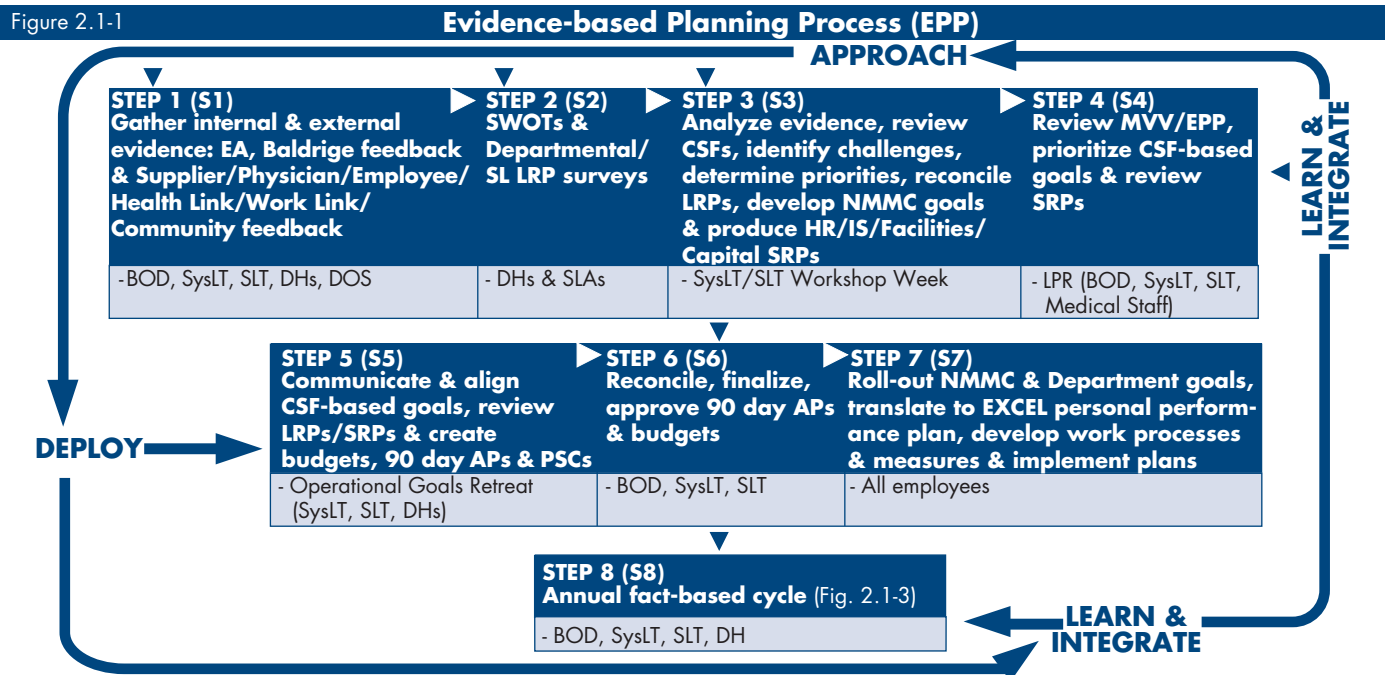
Figure 2.1-1

Evidence-based Planning Process (EPP)

APPROACH

STEP 1 (S1)
Gather internal & external evidence: EA, Baldrige feedback & Supplier/Physician/Employee/ Health Link/Work Link/ Community feedback

-BOD, SysLT, SLT, DHs, DOS

STEP 2 (S2)
SWOTs & Departmental/ SL LRP surveys

- DHs & SLAs

STEP 3 (S3)
Analyze evidence, review CSFs, identify challenges, determine priorities, reconcile LRPs, develop NMMC goals & produce HR/IS/Facilities/ Capital SRPs

- SysLT/SLT Workshop Week

STEP 4 (S4)
Review MVV/EPP, prioritize CSF-based goals & review SRPs

- LPR (BOD, SysLT, SLT, Medical Staff)

LEARN & INTEGRATE

DEPLOY

STEP 5 (S5)
Communicate & align CSF-based goals, review LRPs/SRPs & create budgets, 90 day APs & PSCs

- Operational Goals Retreat (SysLT, SLT, DHs)

STEP 6 (S6)
Reconcile, finalize, approve 90 day APs & budgets

- BOD, SysLT, SLT

STEP 7 (S7)
Roll-out NMMC & Department goals, translate to EXCEL personal performance plan, develop work processes & measures & implement plans

- All employees

STEP 8 (S8)
Annual fact-based cycle (Fig. 2.1-3)

- BOD, SysLT, SLT, DH

LEARN & INTEGRATE